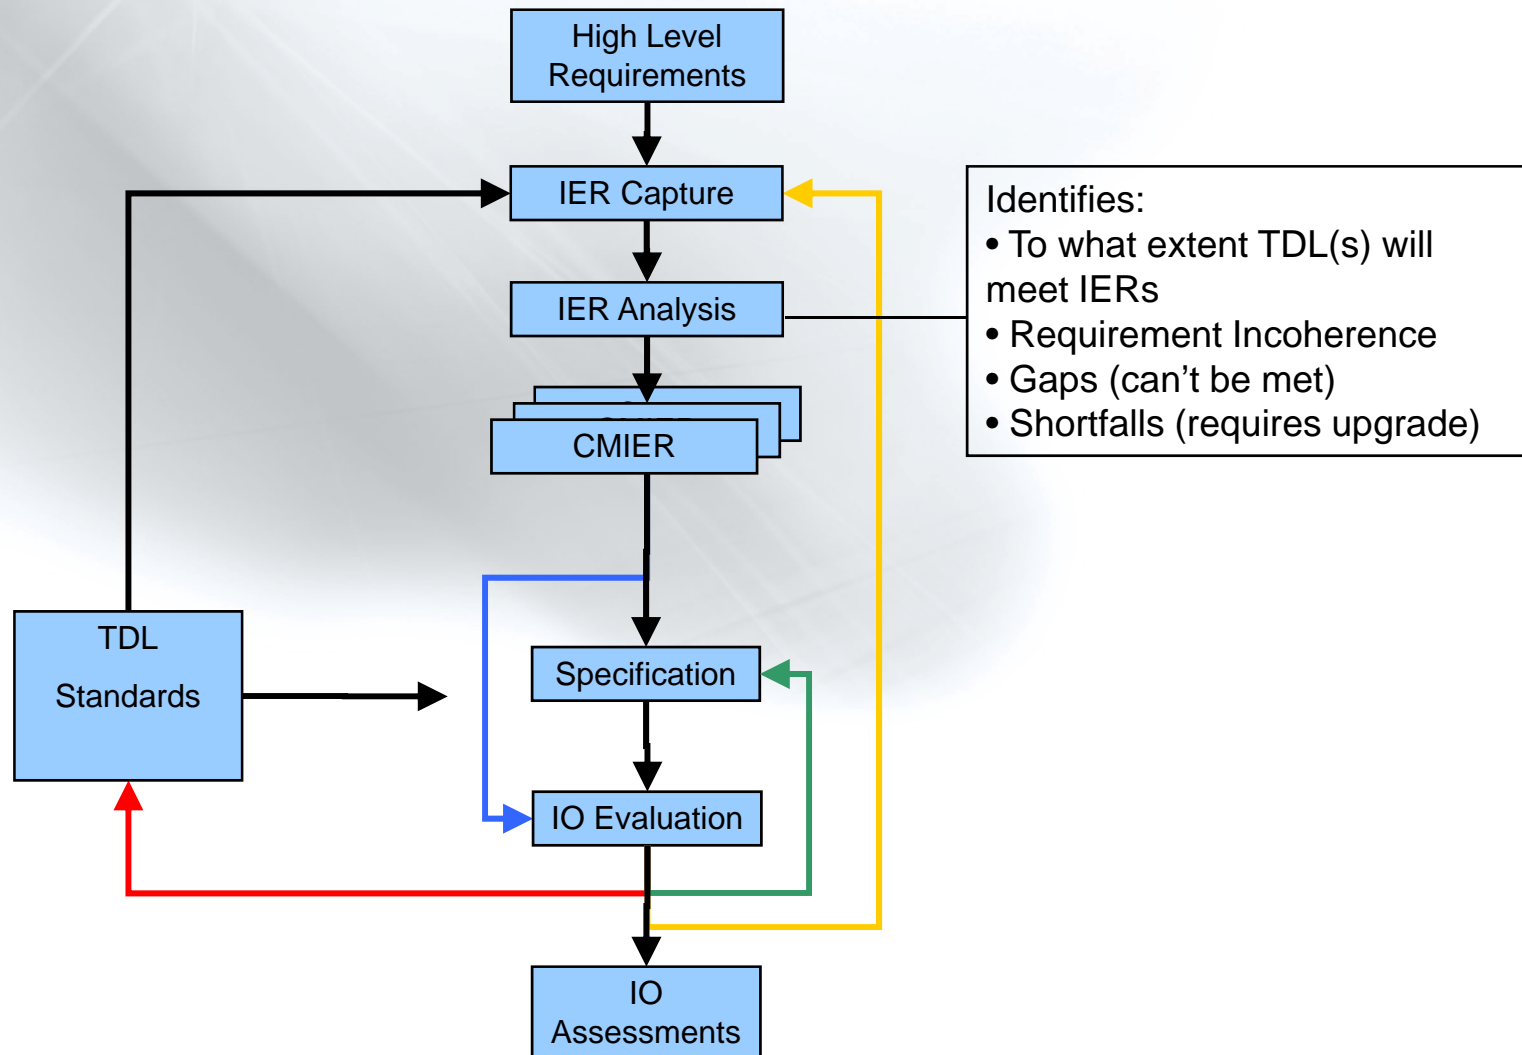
High Level Requirements

IER Capture

IER Analysis

CMIER

TDL Standards

Specification

IO Evaluation

IO Assessments

Identifies:
• To what extent TDL(s) will meet IERs
• Requirement Incoherence
• Gaps (can’t be met)
• Shortfalls (requires upgrade)